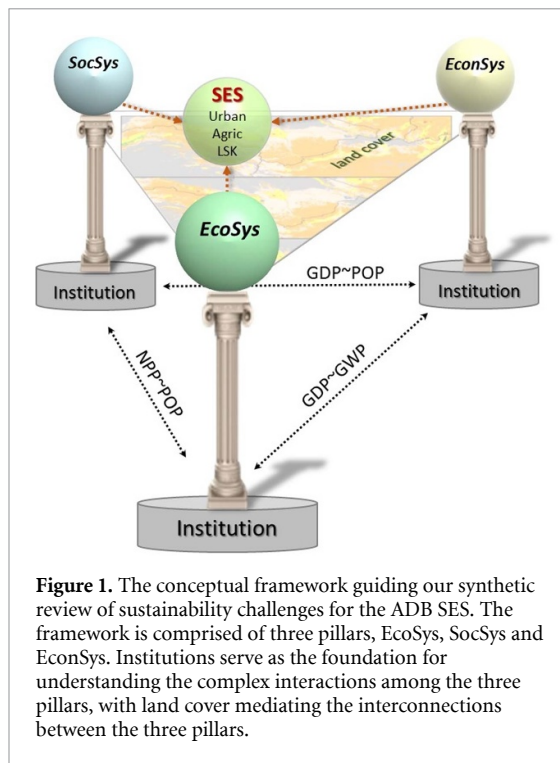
SocSys

SES
Urban
Agric
LSK

EconSys

land cover

EcoSys

GDP~POP

Institution

Institution

NPP~POP

GDP~GWP

Institution

**Figure 1.** The conceptual framework guiding our synthetic review of sustainability challenges for the ADB SES. The framework is comprised of three pillars, EcoSys, SocSys and EconSys. Institutions serve as the foundation for understanding the complex interactions among the three pillars, with land cover mediating the interconnections between the three pillars.